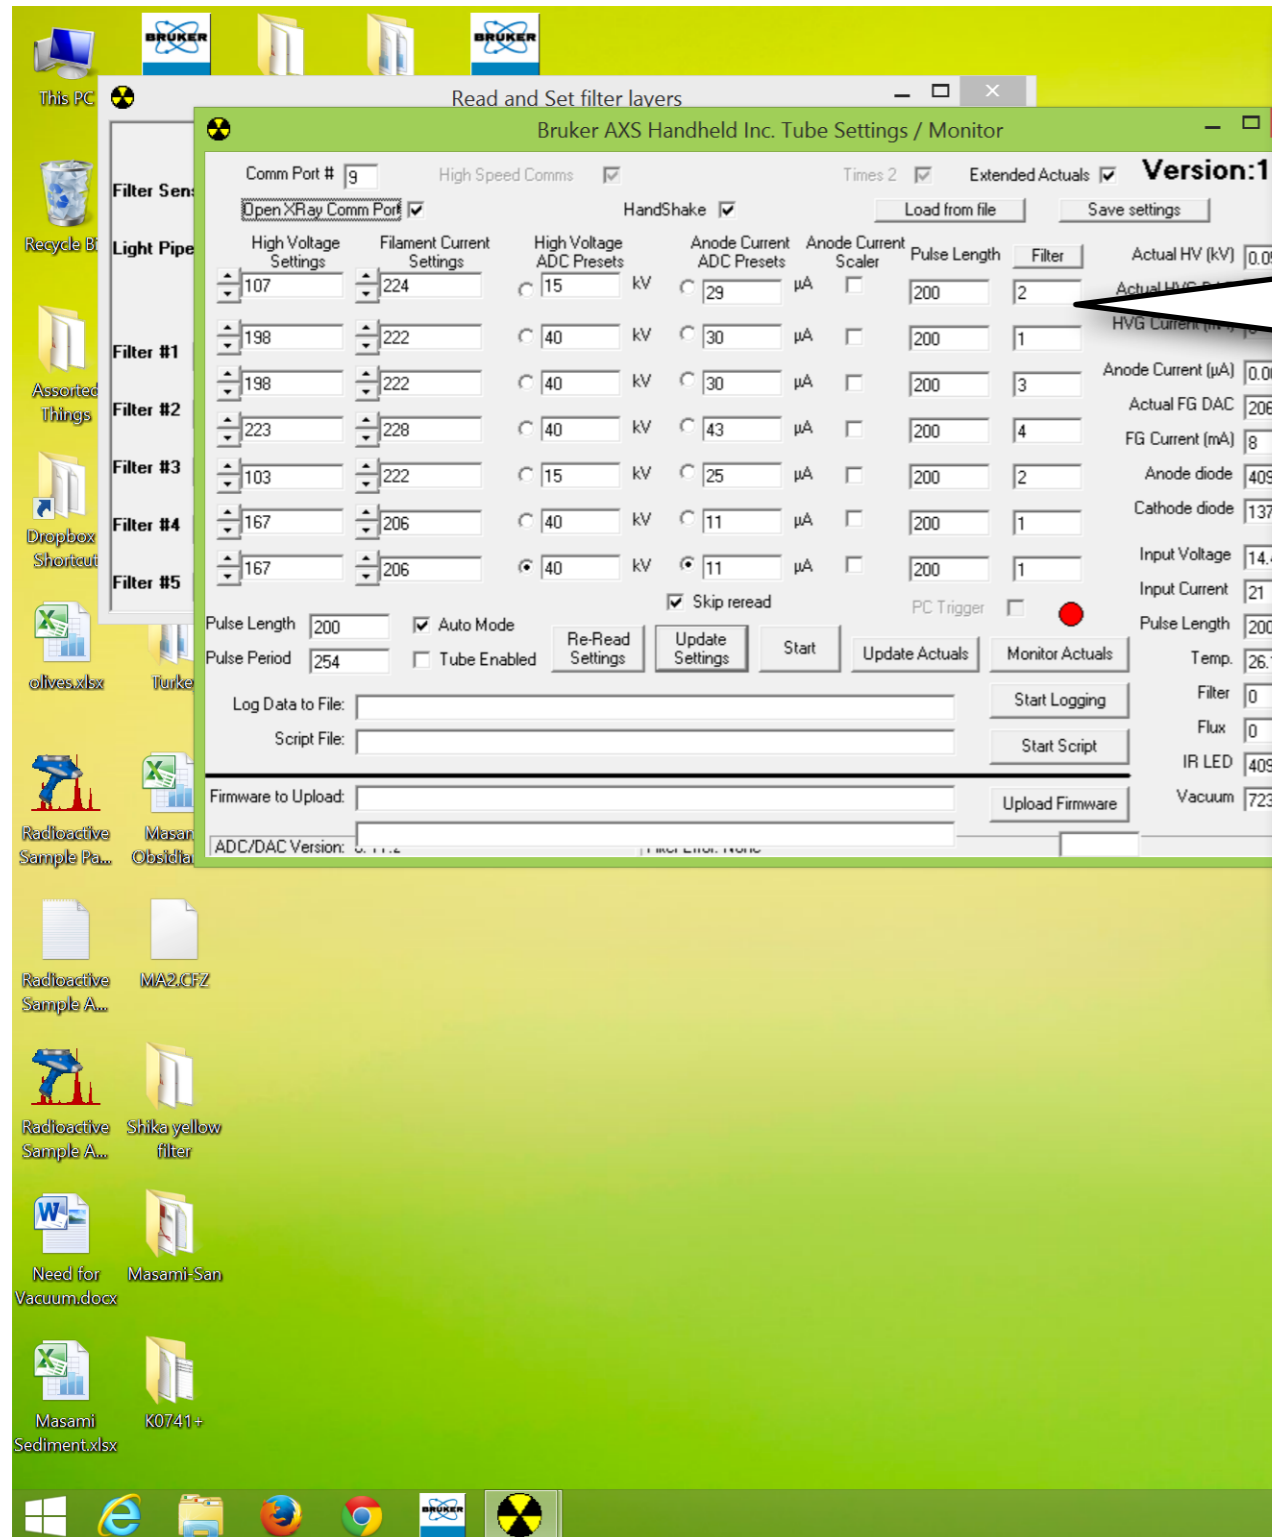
BRUKER BRUKER

This PC

Recycle Bi

Assorted Things

Dropbox Shortcut

olives.xlsx

Turke

Radioactive Sample Pa...

Masan Obsidia

Radioactive Sample A...

MA2.CFZ

Radioactive Sample A...

Shika yellow filter

Need for Vacuum.docx

Masami-San

Masami Sediment.xlsx

K0741+

Read and Set filter layers

Filter Sen

Light Pipe

Filter #1

Filter #2

Filter #3

Filter #4

Filter #5

Bruker AXS Handheld Inc. Tube Settings / Monitor

Comm Port # 9 High Speed Comms Times 2 Extended Actuals Version:1

Open XRay Comm Port HandShake Load from file Save settings

| High Voltage Settings | Filament Current Settings | High Voltage ADC Presets | | Anode Current ADC Presets | | Anode Current Scaler | Pulse Length | Filter |
|---|---|---|---|---|---|---|---|---|
| 107 | 224 | 15 | kV | 29 | µA | | 200 | 2 |
| 198 | 222 | 40 | kV | 30 | µA | | 200 | 1 |
| 198 | 222 | 40 | kV | 30 | µA | | 200 | 3 |
| 223 | 228 | 40 | kV | 43 | µA | | 200 | 4 |
| 103 | 222 | 15 | kV | 25 | µA | | 200 | 2 |
| 167 | 206 | 40 | kV | 11 | µA | | 200 | 1 |
| 167 | 206 | 40 | kV | 11 | µA | | 200 | 1 |

Actual HV (kV) 0.0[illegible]
Actual HVG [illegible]
HVG Current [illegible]
Anode Current (µA) 0.0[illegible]
Actual FG DAC 20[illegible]
FG Current (mA) 8
Anode diode 40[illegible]
Cathode diode 137
Input Voltage 14.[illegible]
Input Current 21
Pulse Length 200
Temp. 26.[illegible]
Filter 0
Flux 0
IR LED 40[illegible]
Vacuum 723

Skip reread PC Trigger

Pulse Length 200 Auto Mode
Pulse Period 254 Tube Enabled

Re-Read Settings Update Settings Start Update Actuals Monitor Actuals

Log Data to File: Start Logging

Script File: Start Script

Firmware to Upload: Upload Firmware

ADC/DAC Version: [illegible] Filter Error: None